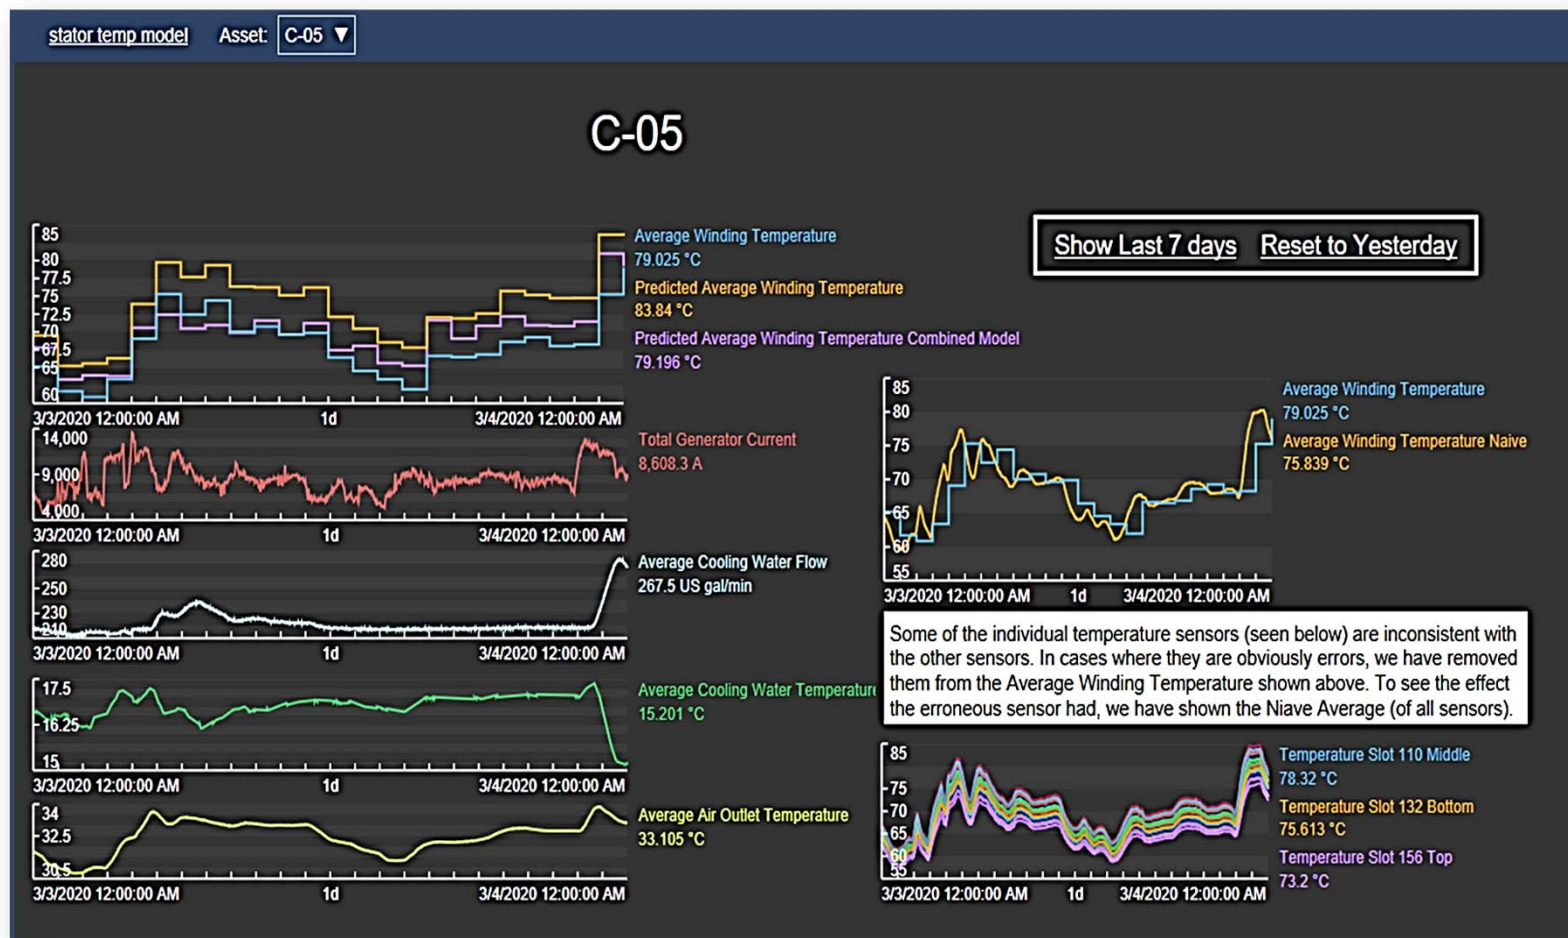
stator temp model Asset: C-05 ▼

C-05

Show Last 7 days Reset to Yesterday

85
80
77.5
75
72.5
70
67.5
65
60
3/3/2020 12:00:00 AM 1d 3/4/2020 12:00:00 AM

Average Winding Temperature
79.025 °C
Predicted Average Winding Temperature
83.84 °C
Predicted Average Winding Temperature Combined Model
79.196 °C

14,000
9,000
4,000
3/3/2020 12:00:00 AM 1d 3/4/2020 12:00:00 AM
Total Generator Current
8,608.3 A

280
250
230
210
3/3/2020 12:00:00 AM 1d 3/4/2020 12:00:00 AM
Average Cooling Water Flow
267.5 US gal/min

17.5
16.25
15
3/3/2020 12:00:00 AM 1d 3/4/2020 12:00:00 AM
Average Cooling Water Temperature
15.201 °C

34
32.5
30.5
3/3/2020 12:00:00 AM 1d 3/4/2020 12:00:00 AM
Average Air Outlet Temperature
33.105 °C

85
80
75
70
65
60
55
3/3/2020 12:00:00 AM 1d 3/4/2020 12:00:00 AM
Average Winding Temperature
79.025 °C
Average Winding Temperature Naive
75.839 °C

Some of the individual temperature sensors (seen below) are inconsistent with the other sensors. In cases where they are obviously errors, we have removed them from the Average Winding Temperature shown above. To see the effect the erroneous sensor had, we have shown the Niave Average (of all sensors).

85
75
70
65
60
55
3/3/2020 12:00:00 AM 1d 3/4/2020 12:00:00 AM
Temperature Slot 110 Middle
78.32 °C
Temperature Slot 132 Bottom
75.613 °C
Temperature Slot 156 Top
73.2 °C